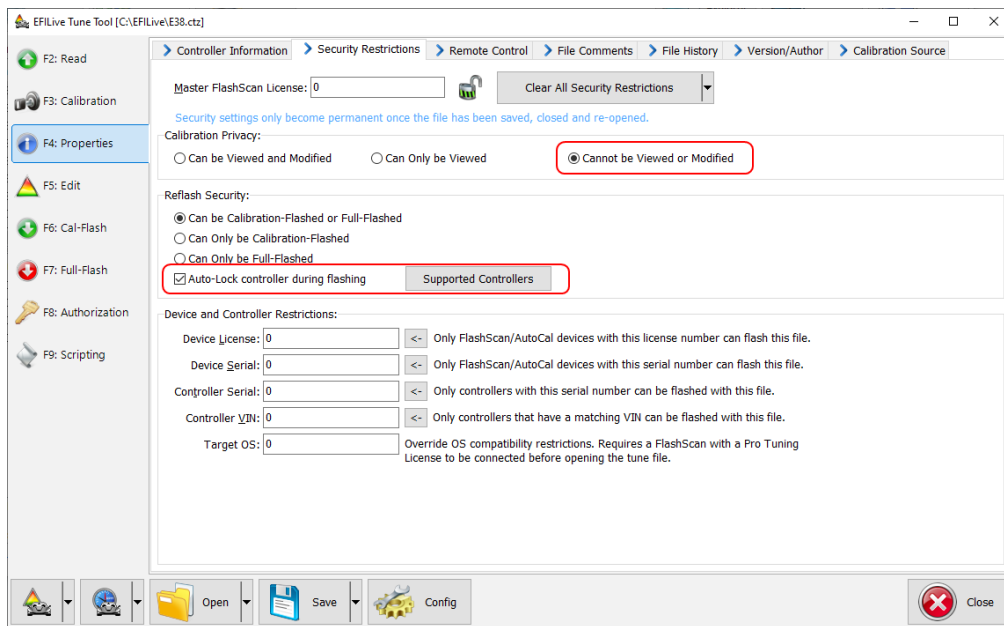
EFILive Tune Tool [C:\EFILive\E38.ctz]

F2: Read
F3: Calibration
F4: Properties
F5: Edit
F6: Cal-Flash
F7: Full-Flash
F8: Authorization
F9: Scripting

Controller Information | Security Restrictions | Remote Control | File Comments | File History | Version/Author | Calibration Source

Master FlashScan License: 0
Clear All Security Restrictions
Security settings only become permanent once the file has been saved, closed and re-opened.

Calibration Privacy:
Can be Viewed and Modified
Can Only be Viewed
Cannot be Viewed or Modified

Reflash Security:
Can be Calibration-Flashed or Full-Flashed
Can Only be Calibration-Flashed
Can Only be Full-Flashed
Auto-Lock controller during flashing
Supported Controllers

Device and Controller Restrictions:
Device License: 0 <- Only FlashScan/AutoCal devices with this license number can flash this file.
Device Serial: 0 <- Only FlashScan/AutoCal devices with this serial number can flash this file.
Controller Serial: 0 <- Only controllers with this serial number can be flashed with this file.
Controller VIN: 0 <- Only controllers that have a matching VIN can be flashed with this file.
Target OS: 0 Override OS compatibility restrictions. Requires a FlashScan with a Pro Tuning License to be connected before opening the tune file.

Open
Save
Config
Close